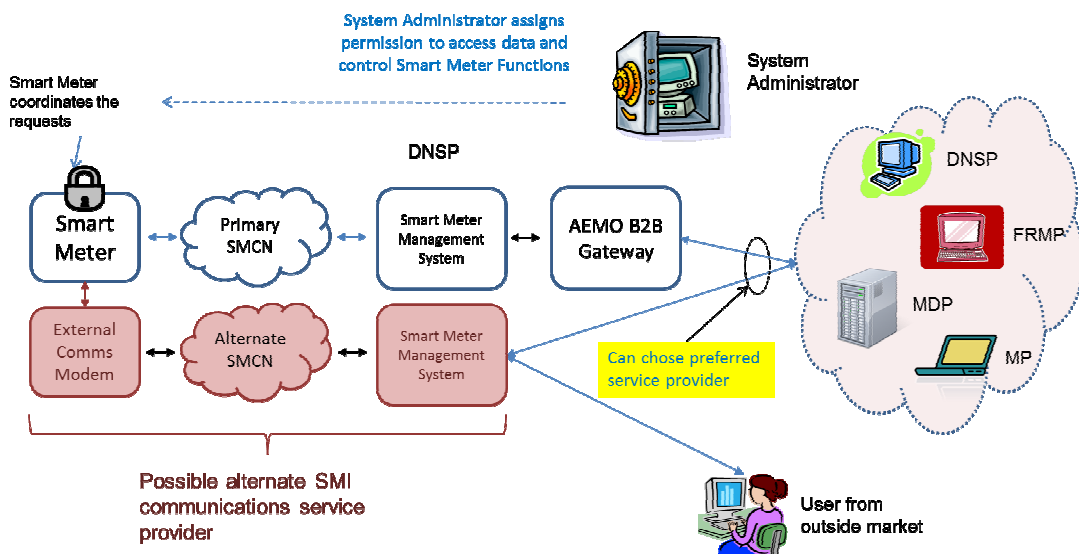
System Administrator assigns permission to access data and control Smart Meter Functions

System Administrator

Smart Meter coordinates the requests

DNSP

Smart Meter

Primary SMCN

Smart Meter Management System

AEMO B2B Gateway

DNSP

FRMP

MDP

MP

External Comms Modem

Alternate SMCN

Smart Meter Management System

Can chose preferred service provider

Possible alternate SMI communications service provider

User from outside market